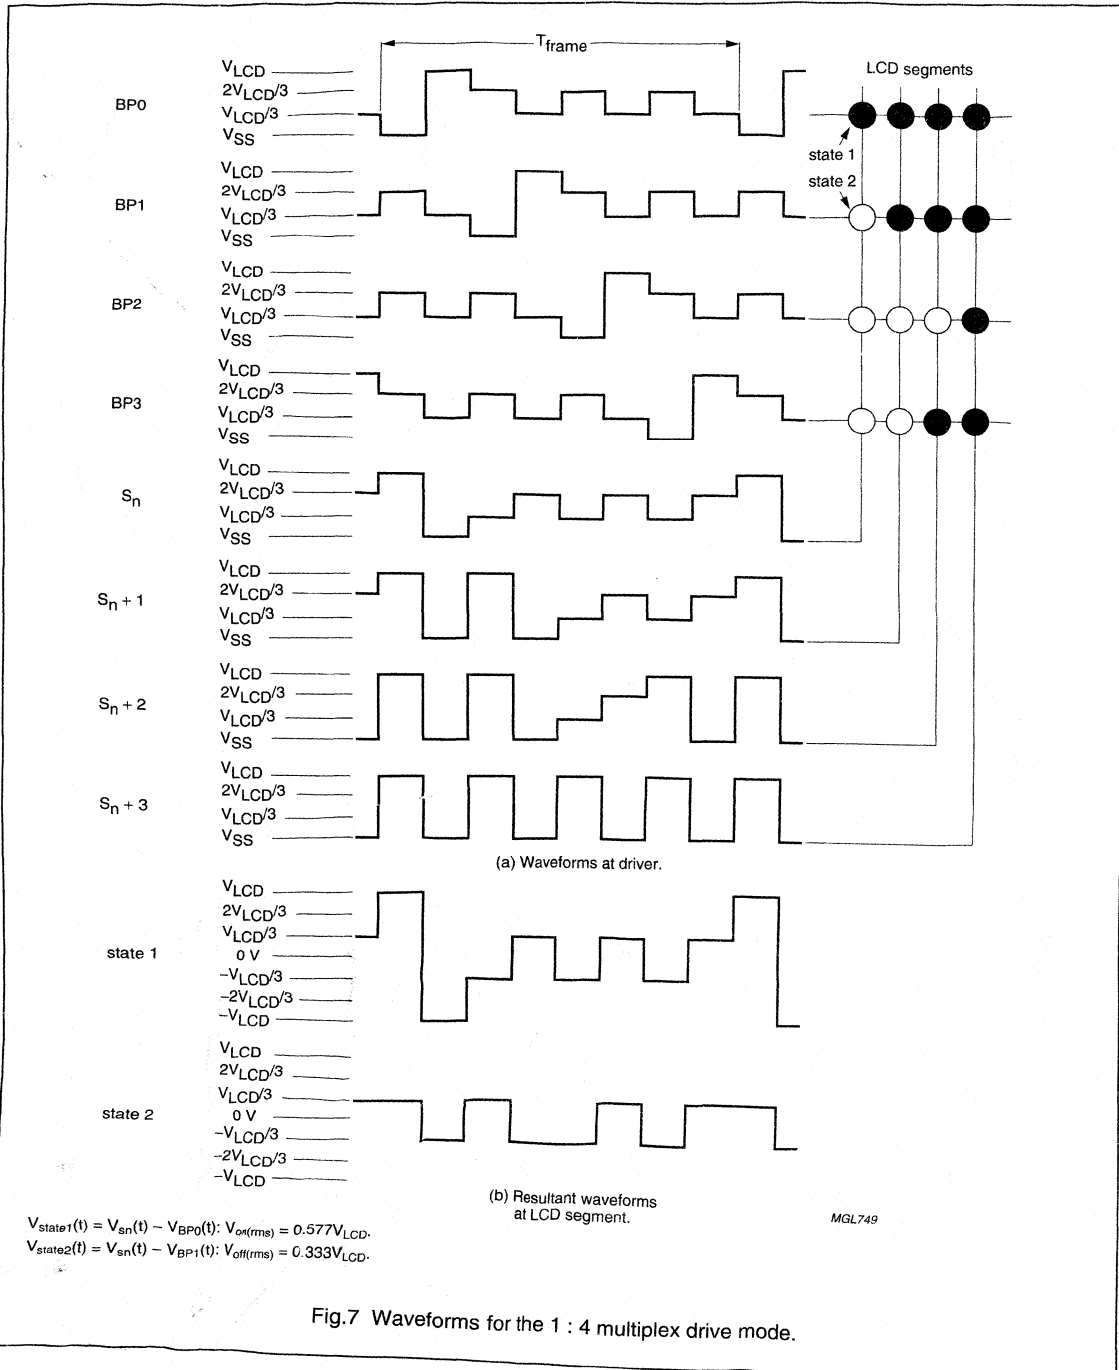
$T_{frame}$

LCD segments

BP0
$V_{LCD}$
$2V_{LCD}/3$
$V_{LCD}/3$
$V_{SS}$

state 1
state 2

BP1
$V_{LCD}$
$2V_{LCD}/3$
$V_{LCD}/3$
$V_{SS}$

BP2
$V_{LCD}$
$2V_{LCD}/3$
$V_{LCD}/3$
$V_{SS}$

BP3
$V_{LCD}$
$2V_{LCD}/3$
$V_{LCD}/3$
$V_{SS}$

$S_n$
$V_{LCD}$
$2V_{LCD}/3$
$V_{LCD}/3$
$V_{SS}$

$S_n + 1$
$V_{LCD}$
$2V_{LCD}/3$
$V_{LCD}/3$
$V_{SS}$

$S_n + 2$
$V_{LCD}$
$2V_{LCD}/3$
$V_{LCD}/3$
$V_{SS}$

$S_n + 3$
$V_{LCD}$
$2V_{LCD}/3$
$V_{LCD}/3$
$V_{SS}$

(a) Waveforms at driver.

state 1
$V_{LCD}$
$2V_{LCD}/3$
$V_{LCD}/3$
0 V
$-V_{LCD}/3$
$-2V_{LCD}/3$
$-V_{LCD}$

state 2
$V_{LCD}$
$2V_{LCD}/3$
$V_{LCD}/3$
0 V
$-V_{LCD}/3$
$-2V_{LCD}/3$
$-V_{LCD}$

(b) Resultant waveforms at LCD segment.

MGL749

$V_{state1}(t) = V_{sn}(t) - V_{BP0}(t)$: $V_{on(rms)} = 0.577V_{LCD}$.
$V_{state2}(t) = V_{sn}(t) - V_{BP1}(t)$: $V_{off(rms)} = 0.333V_{LCD}$.

Fig.7 Waveforms for the 1 : 4 multiplex drive mode.